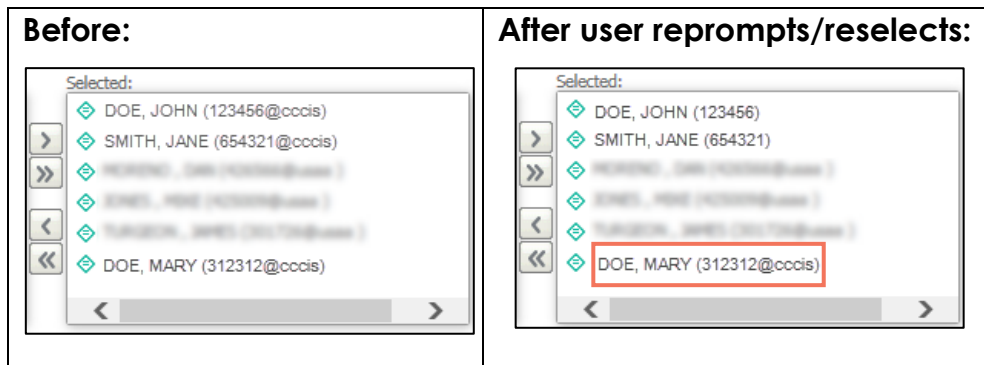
| Before: | After user reprompts/reselects: |
|---|---|
| Selected: DOE, JOHN (123456@cccis) SMITH, JANE (654321@cccis) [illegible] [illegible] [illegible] DOE, MARY (312312@cccis) | Selected: DOE, JOHN (123456) SMITH, JANE (654321) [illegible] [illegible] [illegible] DOE, MARY (312312@cccis) |